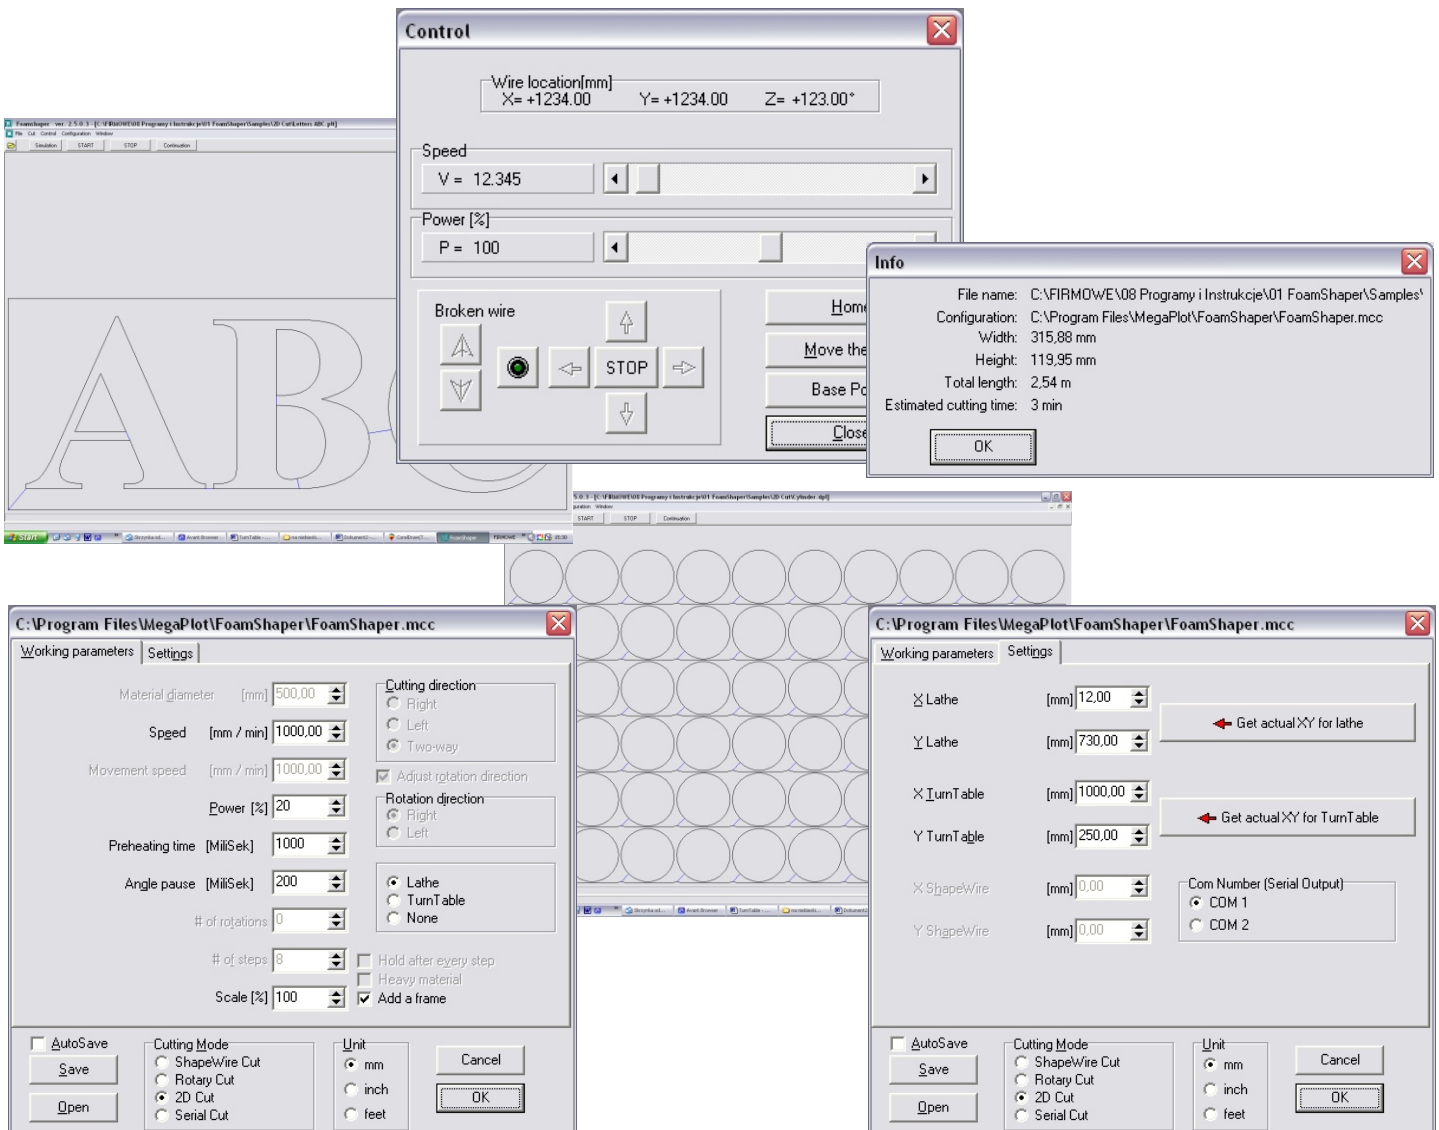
Control

Wire location[mm]
X= +1234.00 Y= +1234.00 Z= +123.00°

Speed
V = 12.345

Power [%]
P = 100

Broken wire
STOP

Hom
Move the
Base P
Close

Info
File name: C:\FIRMOWE\08 Programy i Instrukcje\01 FoamShaper\Samples\
Configuration: C:\Program Files\MegaPlot\FoamShaper\FoamShaper.mcc
Width: 315,88 mm
Height: 119,95 mm
Total length: 2,54 m
Estimated cutting time: 3 min
OK

Simulation START STOP Continuation

START STOP Continuation

C:\Program Files\MegaPlot\FoamShaper\FoamShaper.mcc
Working parameters | Settings
Material diameter [mm] 500,00
Speed [mm / min] 1000,00
Movement speed [mm / min] 1000,00
Power [%] 20
Preheating time [MiliSek] 1000
Angle pause [MiliSek] 200
# of rotations 0
# of steps 8
Scale [%] 100
Cutting direction
Right
Left
Two-way
Adjust rotation direction
Rotation direction
Right
Left
Lathe
TurnTable
None
Hold after every step
Heavy material
Add a frame
AutoSave
Save
Open
Cutting Mode
ShapeWire Cut
Rotary Cut
2D Cut
Serial Cut
Unit
mm
inch
feet
Cancel
OK

C:\Program Files\MegaPlot\FoamShaper\FoamShaper.mcc
Working parameters | Settings
X Lathe [mm] 12,00
Y Lathe [mm] 730,00
Get actual XY for lathe
X TurnTable [mm] 1000,00
Y TurnTable [mm] 250,00
Get actual XY for TurnTable
X ShapeWire [mm] 0,00
Y ShapeWire [mm] 0,00
Com Number (Serial Output)
COM 1
COM 2
AutoSave
Save
Open
Cutting Mode
ShapeWire Cut
Rotary Cut
2D Cut
Serial Cut
Unit
mm
inch
feet
Cancel
OK